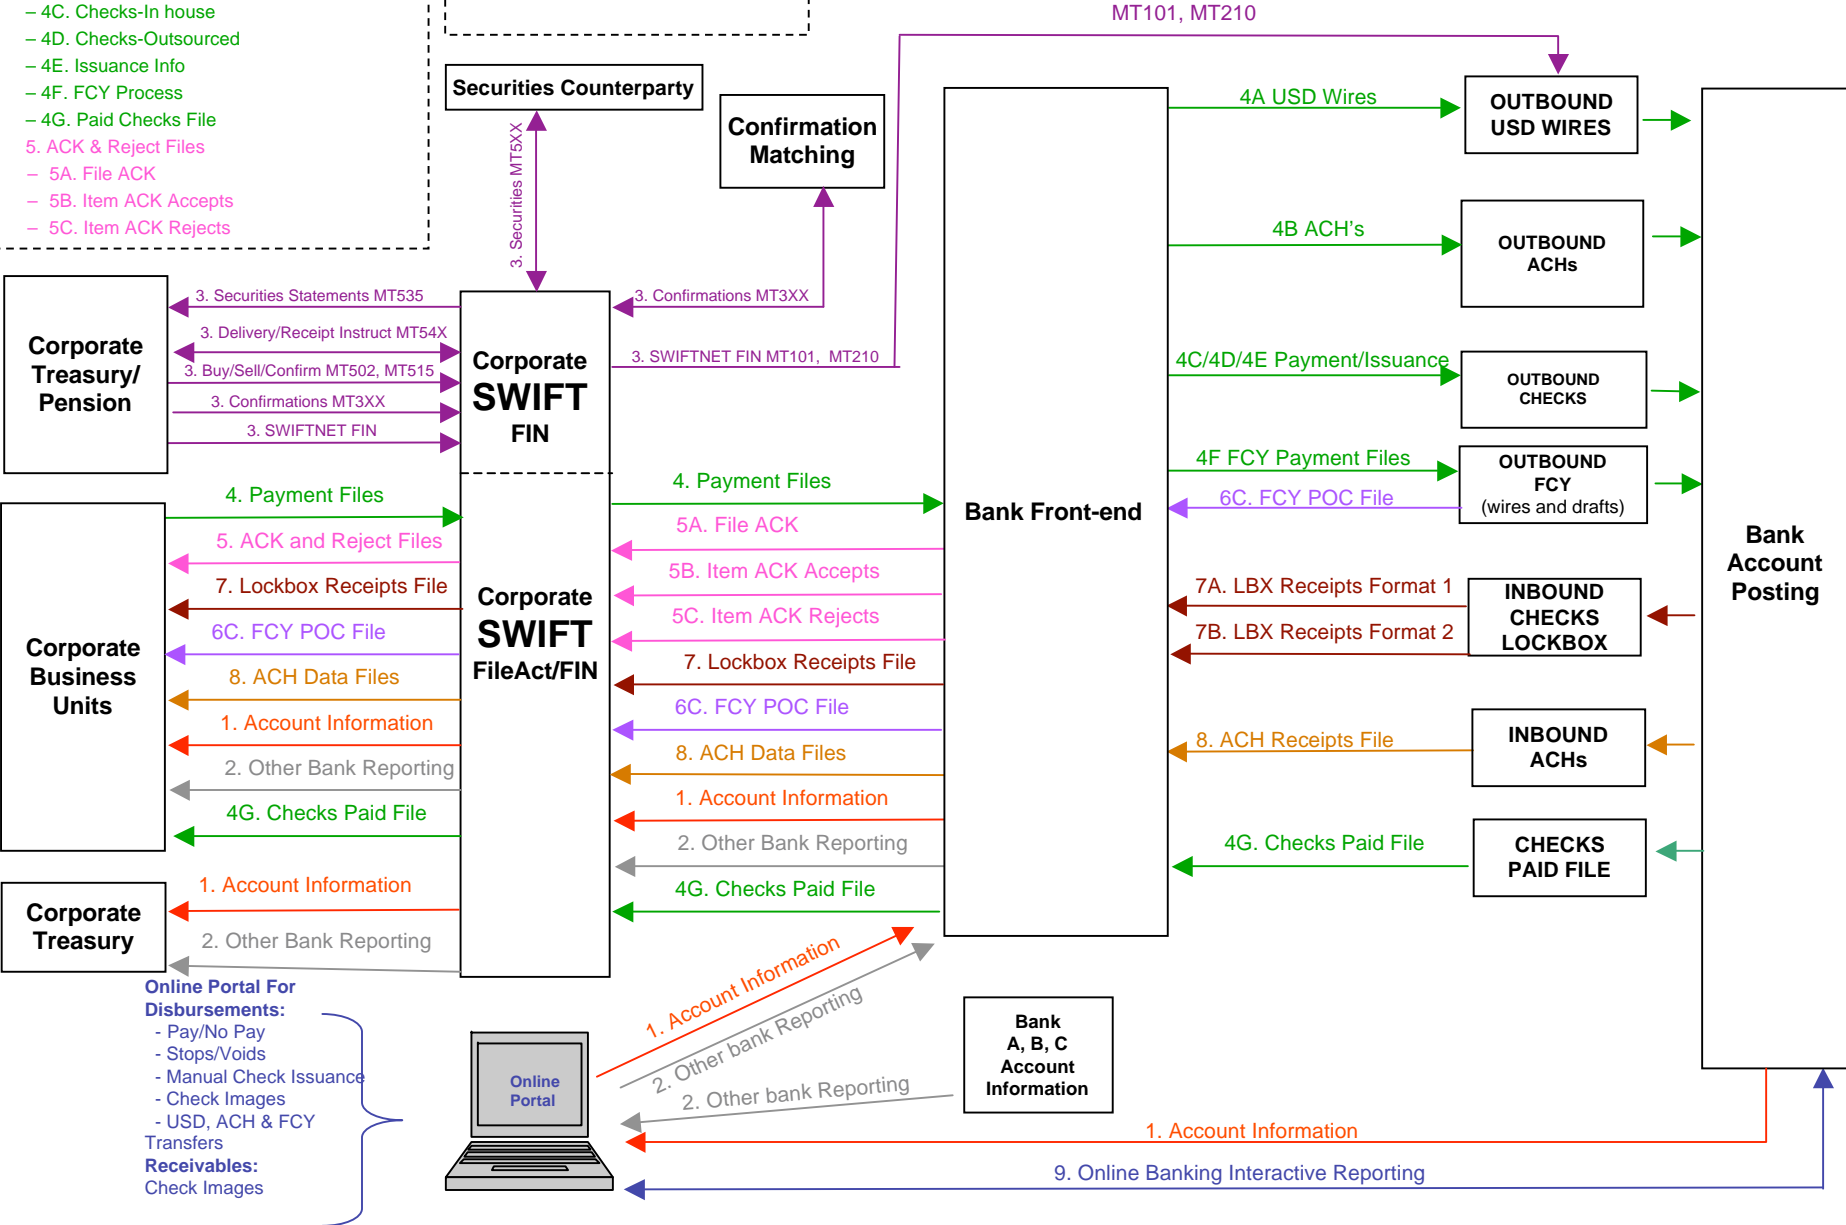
– 4C. Checks-In house
– 4D. Checks-Outsourced
– 4E. Issuance Info
– 4F. FCY Process
– 4G. Paid Checks File
5. ACK & Reject Files
– 5A. File ACK
– 5B. Item ACK Accepts
– 5C. Item ACK Rejects

MT101, MT210

Securities Counterparty

3. Securities MT5XX

Confirmation Matching

OUTBOUND USD WIRES

4A USD Wires

4B ACH's

OUTBOUND ACHs

Corporate Treasury/ Pension

3. Securities Statements MT535
3. Delivery/Receipt Instruct MT54X
3. Buy/Sell/Confirm MT502, MT515
3. Confirmations MT3XX
3. SWIFTNET FIN

3. Confirmations MT3XX
3. SWIFTNET FIN MT101, MT210

Corporate SWIFT FIN

4C/4D/4E Payment/Issuance

OUTBOUND CHECKS

4F FCY Payment Files

OUTBOUND FCY (wires and drafts)

6C. FCY POC File

Bank Front-end

Bank Account Posting

4. Payment Files
5. ACK and Reject Files
7. Lockbox Receipts File
6C. FCY POC File
8. ACH Data Files
1. Account Information
2. Other Bank Reporting
4G. Checks Paid File

Corporate Business Units

Corporate SWIFT FileAct/FIN

4. Payment Files
5A. File ACK
5B. Item ACK Accepts
5C. Item ACK Rejects
7. Lockbox Receipts File
6C. FCY POC File
8. ACH Data Files
1. Account Information
2. Other Bank Reporting
4G. Checks Paid File

7A. LBX Receipts Format 1
7B. LBX Receipts Format 2

INBOUND CHECKS LOCKBOX

8. ACH Receipts File

INBOUND ACHs

4G. Checks Paid File

CHECKS PAID FILE

Corporate Treasury

1. Account Information
2. Other Bank Reporting

Online Portal For Disbursements:
- Pay/No Pay
- Stops/Voids
- Manual Check Issuance
- Check Images
- USD, ACH & FCY Transfers
Receivables:
Check Images

Online Portal

1. Account Information
2. Other bank Reporting
2. Other bank Reporting

Bank A, B, C Account Information

1. Account Information
9. Online Banking Interactive Reporting